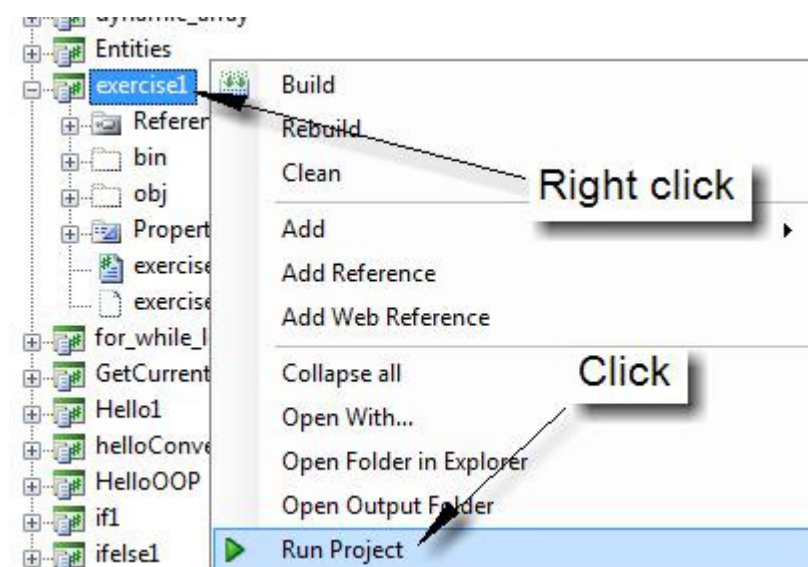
dynamic_array
Entities
exercise1
Referer
bin
obj
Propert
exercise
exercise
for_while_l
GetCurrent
Hello1
helloConve
HelloOOP
if1
ifelse1

Build
Rebuild
Clean
Add
Add Reference
Add Web Reference
Collapse all
Open With...
Open Folder in Explorer
Open Output Folder
Run Project

Right click
Click